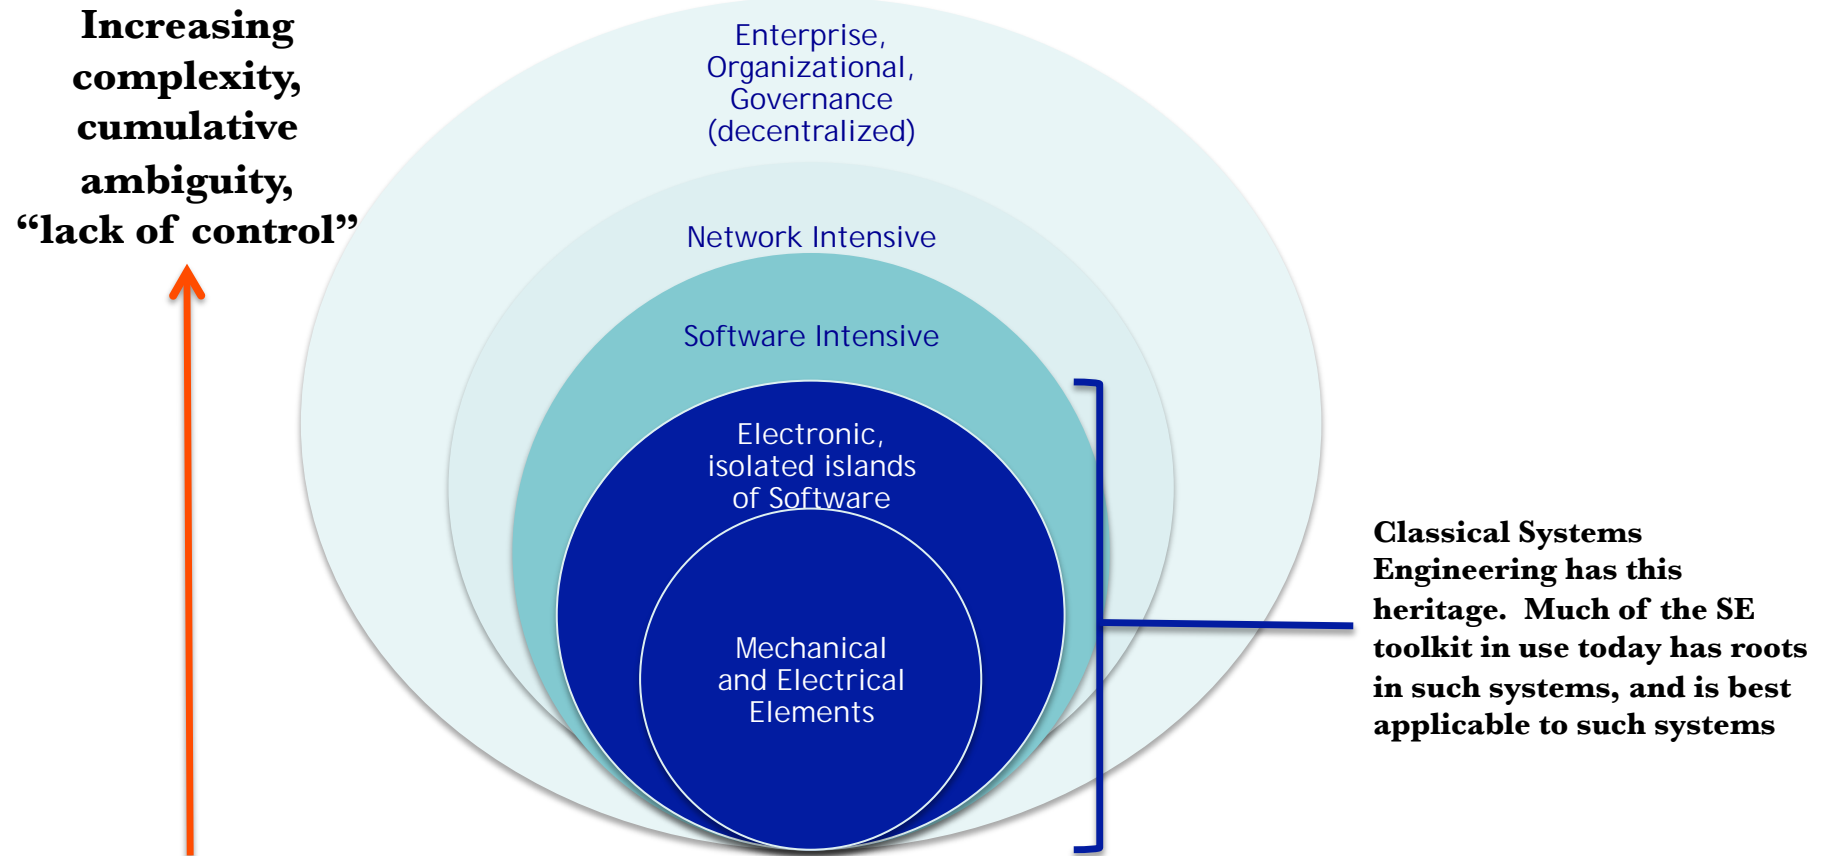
Increasing complexity, cumulative ambiguity, “lack of control”

Enterprise, Organizational, Governance (decentralized)

Network Intensive

Software Intensive

Electronic, isolated islands of Software

Mechanical and Electrical Elements

Classical Systems Engineering has this heritage. Much of the SE toolkit in use today has roots in such systems, and is best applicable to such systems